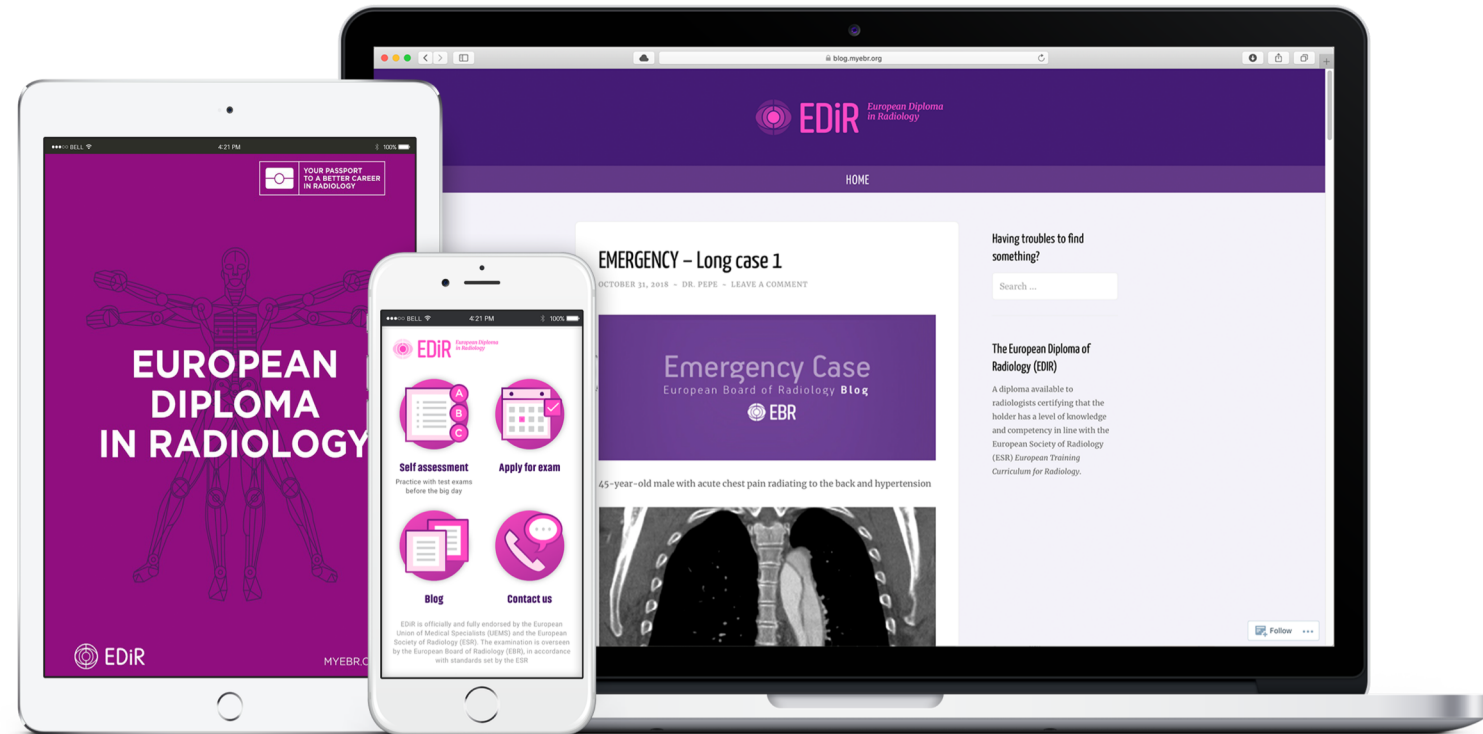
●●●○○ BELL 4:21 PM 100%

YOUR PASSPORT TO A BETTER CAREER IN RADIOLOGY

EUROPEAN DIPLOMA IN RADIOLOGY

EDiR

MYEBR.O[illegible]

●●●○○ BELL 4:21 PM 100%

EDiR European Diploma in Radiology

A B C

Self assessment
Practice with test exams before the big day

Apply for exam

Blog

Contact us

EDiR is officially and fully endorsed by the European Union of Medical Specialists (UEMS) and the European Society of Radiology (ESR). The examination is overseen by the European Board of Radiology (EBR), in accordance with standards set by the ESR

blog.myebr.org

EDiR European Diploma in Radiology

HOME

EMERGENCY – Long case 1

OCTOBER 31, 2018 - DR. PEPE - LEAVE A COMMENT

Emergency Case
European Board of Radiology Blog
EBR

45-year-old male with acute chest pain radiating to the back and hypertension

Having troubles to find something?

Search ...

The European Diploma of Radiology (EDIR)

A diploma available to radiologists certifying that the holder has a level of knowledge and competency in line with the European Society of Radiology (ESR) European Training Curriculum for Radiology.

Follow •••